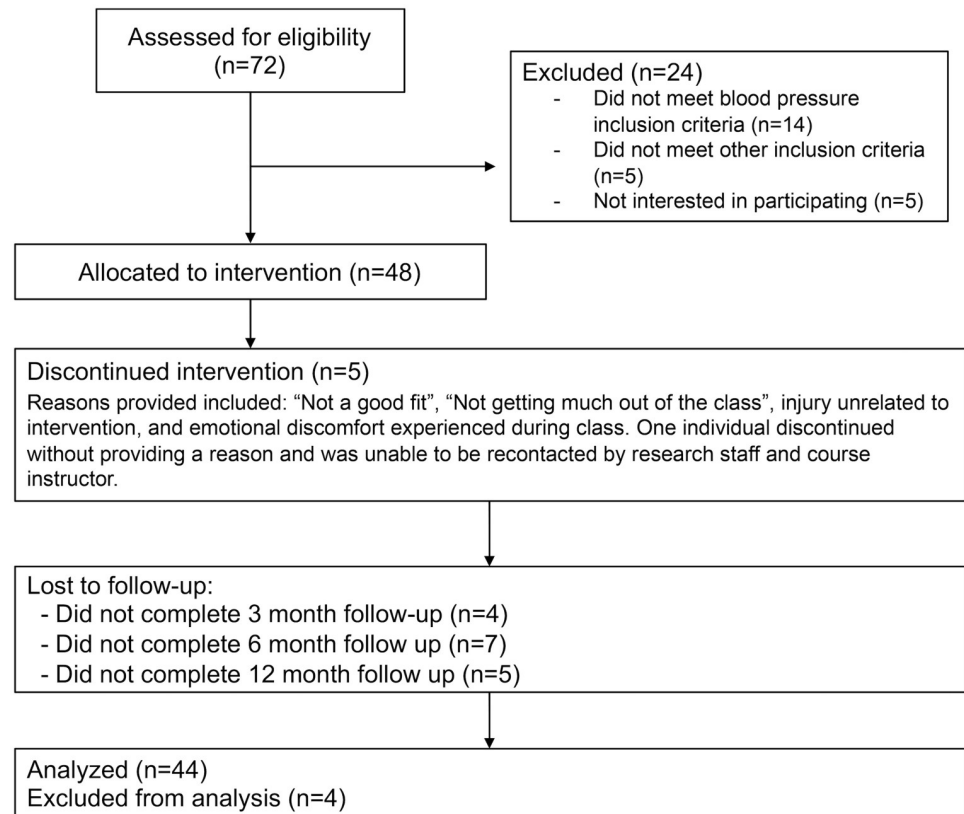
Assessed for eligibility (n=72)

Excluded (n=24)
- Did not meet blood pressure inclusion criteria (n=14)
- Did not meet other inclusion criteria (n=5)
- Not interested in participating (n=5)

Allocated to intervention (n=48)

Discontinued intervention (n=5)
Reasons provided included: "Not a good fit", "Not getting much out of the class", injury unrelated to intervention, and emotional discomfort experienced during class. One individual discontinued without providing a reason and was unable to be recontacted by research staff and course instructor.

Lost to follow-up:
- Did not complete 3 month follow-up (n=4)
- Did not complete 6 month follow up (n=7)
- Did not complete 12 month follow up (n=5)

Analyzed (n=44)
Excluded from analysis (n=4)